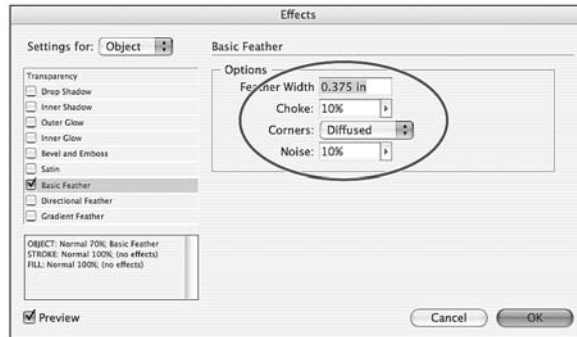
Effects

Settings for: Object

Basic Feather

Transparency
Drop Shadow
Inner Shadow
Outer Glow
Inner Glow
Bevel and Emboss
Satin
Basic Feather
Directional Feather
Gradient Feather

OBJECT: Normal 70%; Basic Feather
STROKE: Normal 100%; (no effects)
FILL: Normal 100%; (no effects)

Options
Feather Width 0.375 in
Choke: 10%
Corners: Diffused
Noise: 10%

Preview

Cancel
OK